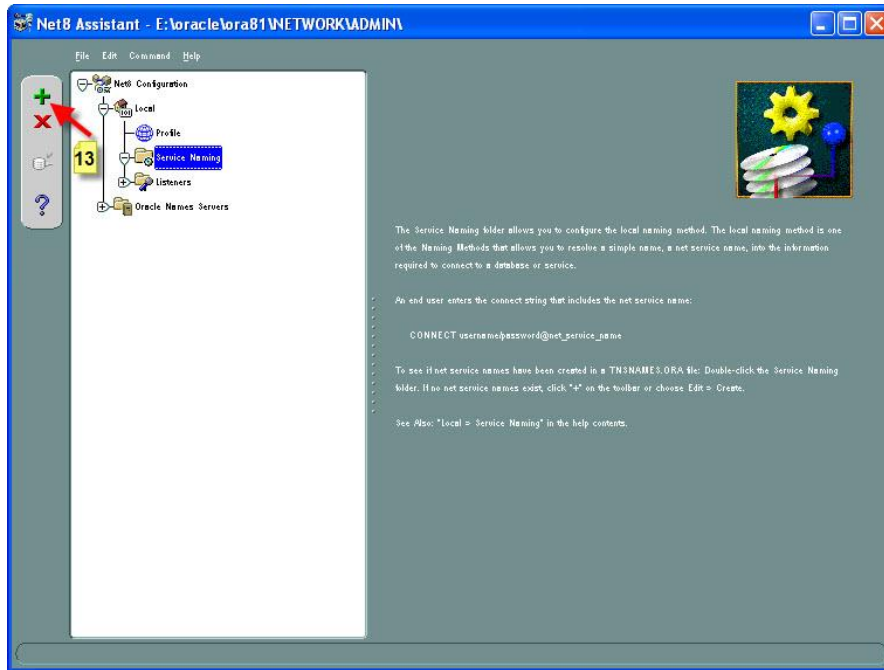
Net8 Assistant - E:\oracle\ora81\NETWORK\ADMIN\

File Edit Command Help

+
x
?
13

Net8 Configuration
Local
Profile
Service Naming
Listeners
Oracle Names Servers

The Service Naming folder allows you to configure the local naming method. The local naming method is one of the Naming Methods that allows you to resolve a simple name, a net service name, into the information required to connect to a database or service.

An end user enters the connect string that includes the net service name:

CONNECT username/password@net_service_name

To see if net service names have been created in a TNSNAMES.ORA file: Double-click the Service Naming folder. If no net service names exist, click "+" on the toolbar or choose Edit > Create.

See Also: "Local > Service Naming" in the help contents.